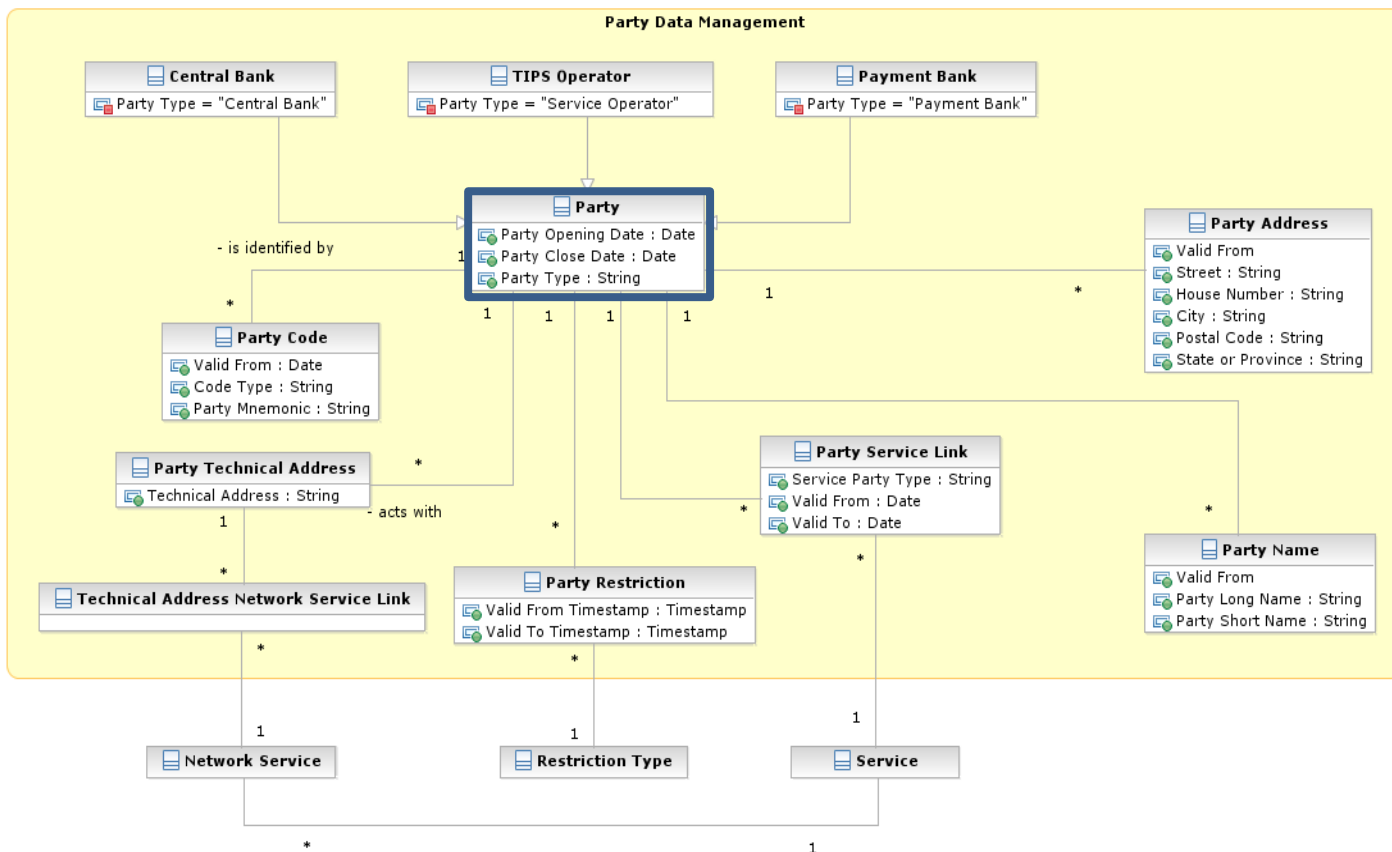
Party Data Management

Central Bank
Party Type = "Central Bank"

TIPS Operator
Party Type = "Service Operator"

Payment Bank
Party Type = "Payment Bank"

Party
Party Opening Date : Date
Party Close Date : Date
Party Type : String

- is identified by

1

*

Party Code
Valid From : Date
Code Type : String
Party Mnemonic : String

1 1 1 1

1

*

Party Address
Valid From
Street : String
House Number : String
City : String
Postal Code : String
State or Province : String

Party Technical Address
Technical Address : String

*

- acts with

1

*

Technical Address Network Service Link

*

Party Restriction
Valid From Timestamp : Timestamp
Valid To Timestamp : Timestamp

Party Service Link
Service Party Type : String
Valid From : Date
Valid To : Date

*

*

*

Party Name
Valid From
Party Long Name : String
Party Short Name : String

*

*

1

1

1

Network Service

Restriction Type

Service

*

1